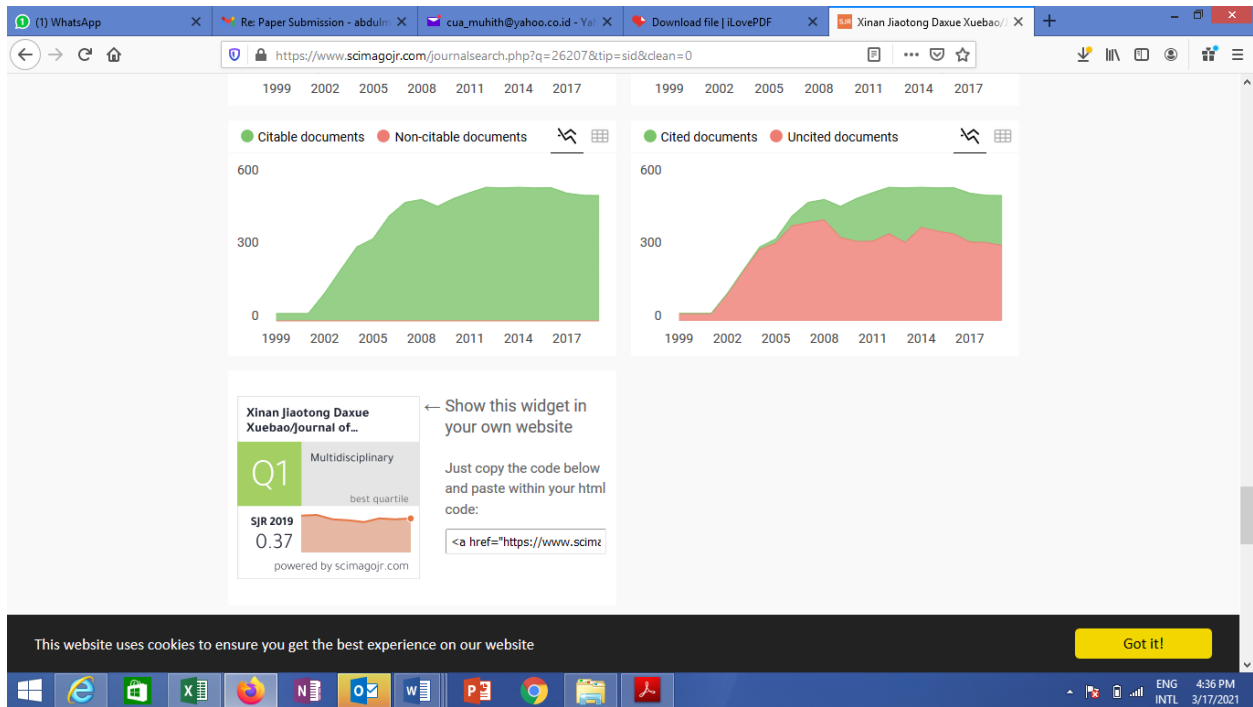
(1) WhatsApp
Re: Paper Submission - abdulm
cua_muhith@yahoo.co.id - Ya
Download file | iLovePDF
Xinan Jiaotong Daxue Xuebao/

https://www.scimagojr.com/journalsearch.php?q=26207&tip=sid&clean=0

1999 2002 2005 2008 2011 2014 2017

1999 2002 2005 2008 2011 2014 2017

Citable documents Non-citable documents

600
300
0
1999 2002 2005 2008 2011 2014 2017

Cited documents Uncited documents

600
300
0
1999 2002 2005 2008 2011 2014 2017

Xinan Jiaotong Daxue Xuebao/Journal of...

Q1

Multidisciplinary

best quartile

SJR 2019
0.37

powered by scimagojr.com

← Show this widget in your own website

Just copy the code below and paste within your html code:

<a href="https://www.scima

This website uses cookies to ensure you get the best experience on our website

Got it!

ENG INTL 4:36 PM 3/17/2021